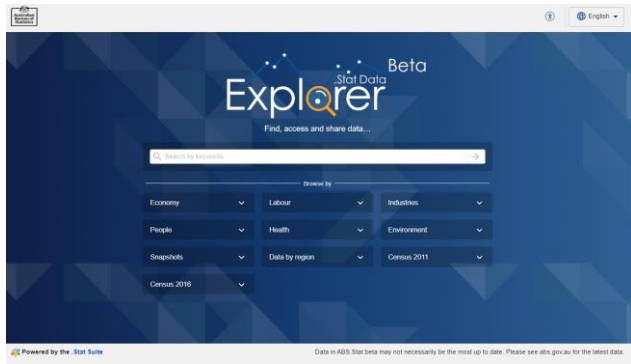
Australian Bureau of Statistics

English

Beta
.Stat Data
Explorer

Find, access and share data...

Search by keywords

Browse by

Economy
Labour
Industries
People
Health
Environment
Snapshots
Data by region
Census 2011
Census 2016

Powered by the .Stat Suite

Data in ABS.Stat beta may not necessarily be the most up to date. Please see abs.gov.au for the latest data.